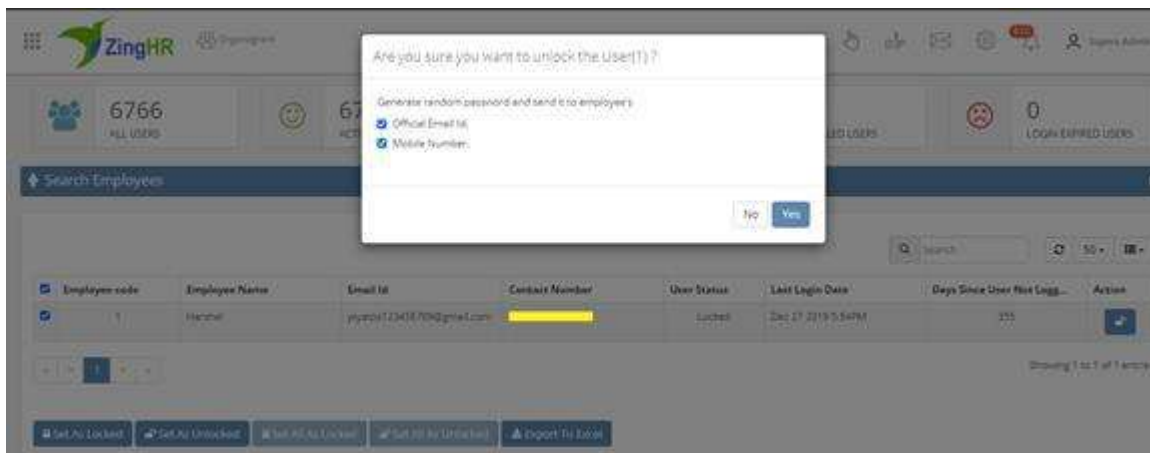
ZingHR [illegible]

Are you sure you want to unlock the User(1) ?

Generate random password and send it to employee's
Official Email Id
Mobile Number

No Yes

6766
ALL USERS

67
ACT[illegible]

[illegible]LED USERS

0
LOGIN EXPIRED USERS

Search Employees

Search

50

| Employee code | Employee Name | Email Id | Contact Number | User Status | Last Login Date | Days Since User Not Logg... | Action |
|---|---|---|---|---|---|---|---|
| 1 | Harshel | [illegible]@gmail.com | | Locked | Dec 27 2019 5:54PM | 355 | |

1

Showing 1 to 1 of 1 entries

Set As Locked | Set As Unlocked | Set All As Locked | Set All As Unlocked | Export To Excel